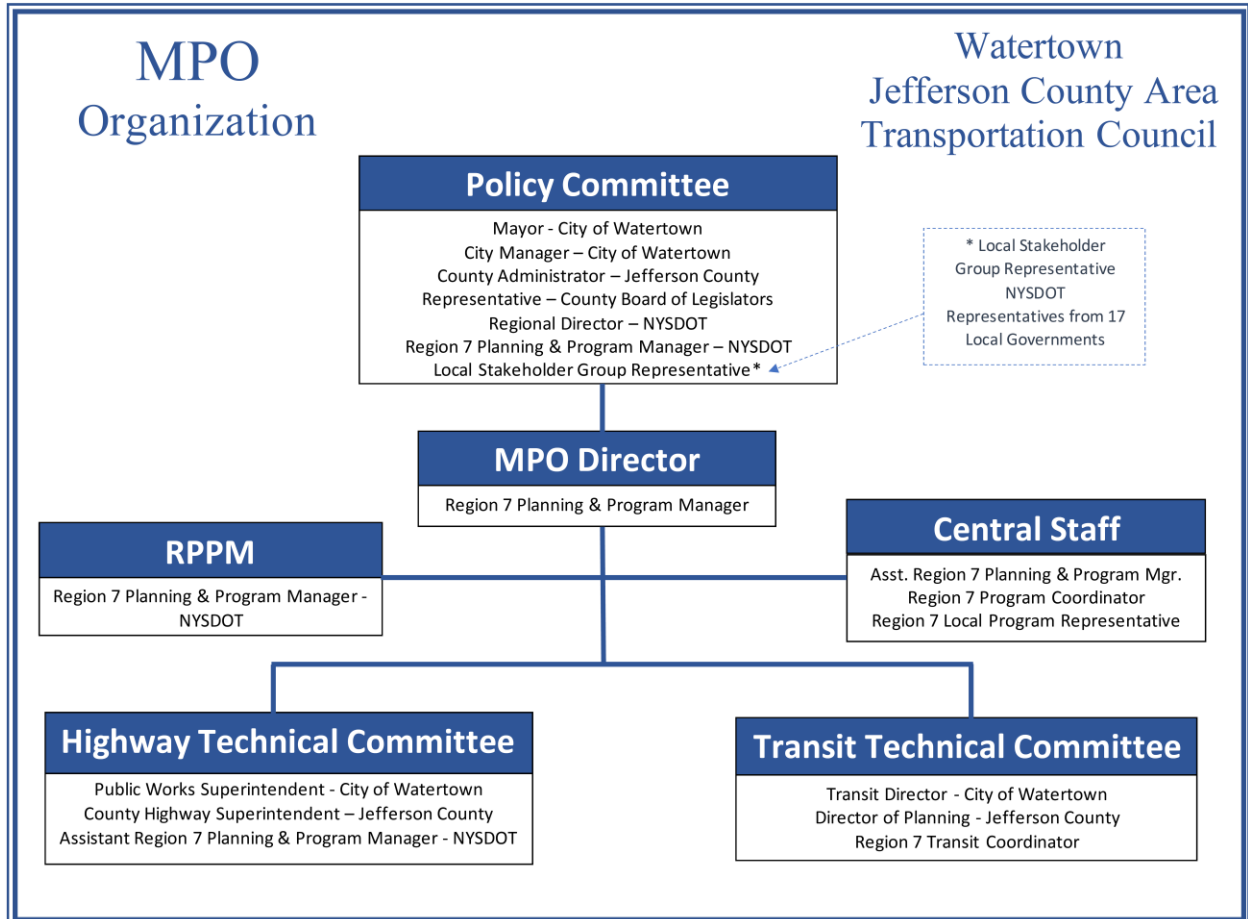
MPO
Organization

Watertown
Jefferson County Area
Transportation Council

Policy Committee

Mayor - City of Watertown
City Manager – City of Watertown
County Administrator – Jefferson County
Representative – County Board of Legislators
Regional Director – NYSDOT
Region 7 Planning & Program Manager – NYSDOT
Local Stakeholder Group Representative*

* Local Stakeholder Group Representative
NYSDOT
Representatives from 17 Local Governments

MPO Director

Region 7 Planning & Program Manager

RPPM

Region 7 Planning & Program Manager - NYSDOT

Central Staff

Asst. Region 7 Planning & Program Mgr.
Region 7 Program Coordinator
Region 7 Local Program Representative

Highway Technical Committee

Public Works Superintendent - City of Watertown
County Highway Superintendent – Jefferson County
Assistant Region 7 Planning & Program Manager - NYSDOT

Transit Technical Committee

Transit Director - City of Watertown
Director of Planning - Jefferson County
Region 7 Transit Coordinator